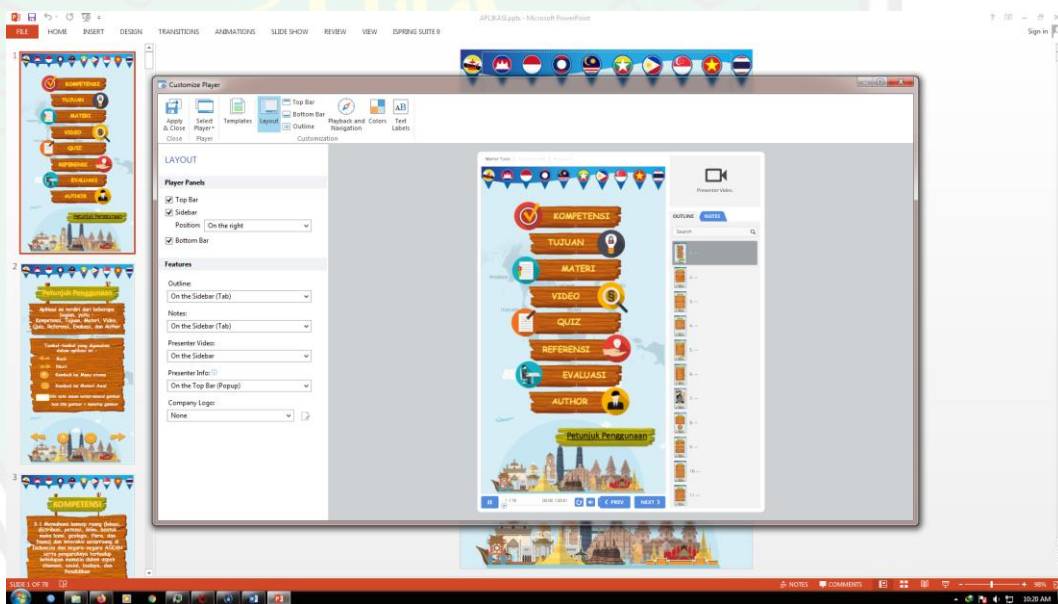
APLIKASI.pptx - Microsoft PowerPoint

FILE HOME INSERT DESIGN TRANSITIONS ANIMATIONS SLIDE SHOW REVIEW VIEW ISPRING SUITE 8

Sign in

KOMPETENSI
TUJUAN
MATERI
VIDEO
QUIZ
REFERENSI
EVALUASI
AUTHOR
Petunjuk Penggunaan

Petunjuk Penggunaan

KOMPETENSI

Customize Player

Apply & Close
Select Player
Templates
Layout
Top Bar
Bottom Bar
Outline
Playback and Navigation
Colors
Text Labels
Close Player Customization

LAYOUT

Player Panels
Top Bar
Sidebar
Position: On the right
Bottom Bar

Features
Outline:
On the Sidebar (Tab)
Notes:
On the Sidebar (Tab)
Presenter Video:
On the Sidebar
Presenter Info:
On the Top Bar (Popup)
Company Logo:
None

KOMPETENSI
TUJUAN
MATERI
VIDEO
QUIZ
REFERENSI
EVALUASI
AUTHOR
Petunjuk Penggunaan

Presenter Video
OUTLINE NOTES
Search

PREV NEXT

SLIDE 1 OF 78
NOTES COMMENTS 98%
10:28 AM